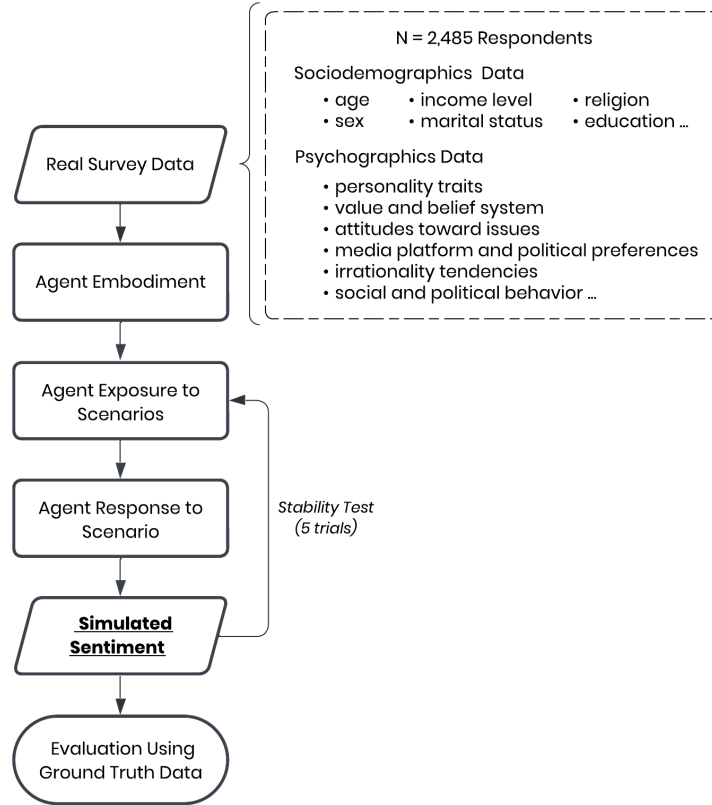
Real Survey Data

N = 2,485 Respondents

Sociodemographics Data

• age
• sex
• income level
• marital status
• religion
• education ...

Psychographics Data

• personality traits
• value and belief system
• attitudes toward issues
• media platform and political preferences
• irrationality tendencies
• social and political behavior ...

Agent Embodiment

Agent Exposure to Scenarios

Agent Response to Scenario

Stability Test (5 trials)

Simulated Sentiment

Evaluation Using Ground Truth Data